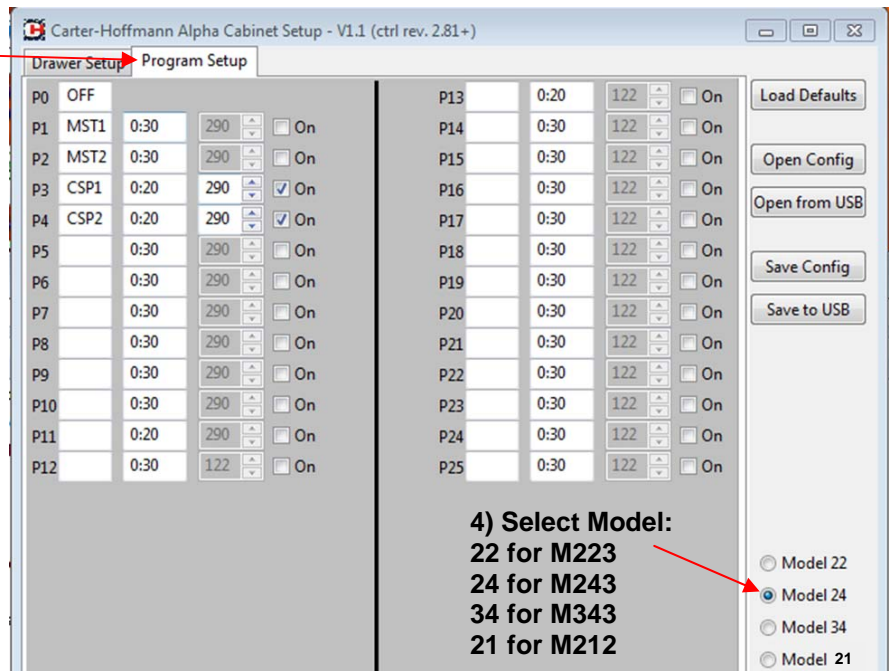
Carter-Hoffmann Alpha Cabinet Setup - V1.1 (ctrl rev. 2.81+)

Drawer Setup | Program Setup

| | | | | |
|---|---|---|---|---|
| P0 | OFF | | | |
| P1 | MST1 | 0:30 | 290 | On |
| P2 | MST2 | 0:30 | 290 | On |
| P3 | CSP1 | 0:20 | 290 | On |
| P4 | CSP2 | 0:20 | 290 | On |
| P5 | | 0:30 | 290 | On |
| P6 | | 0:30 | 290 | On |
| P7 | | 0:30 | 290 | On |
| P8 | | 0:30 | 290 | On |
| P9 | | 0:30 | 290 | On |
| P10 | | 0:30 | 290 | On |
| P11 | | 0:20 | 290 | On |
| P12 | | 0:30 | 122 | On |

| | | | | |
|---|---|---|---|---|
| P13 | | 0:20 | 122 | On |
| P14 | | 0:30 | 122 | On |
| P15 | | 0:30 | 122 | On |
| P16 | | 0:30 | 122 | On |
| P17 | | 0:30 | 122 | On |
| P18 | | 0:30 | 122 | On |
| P19 | | 0:30 | 122 | On |
| P20 | | 0:30 | 122 | On |
| P21 | | 0:30 | 122 | On |
| P22 | | 0:30 | 122 | On |
| P23 | | 0:30 | 122 | On |
| P24 | | 0:30 | 122 | On |
| P25 | | 0:30 | 122 | On |

Load Defaults

Open Config

Open from USB

Save Config

Save to USB

4) Select Model:
22 for M223
24 for M243
34 for M343
21 for M212

Model 22
Model 24
Model 34
Model 21